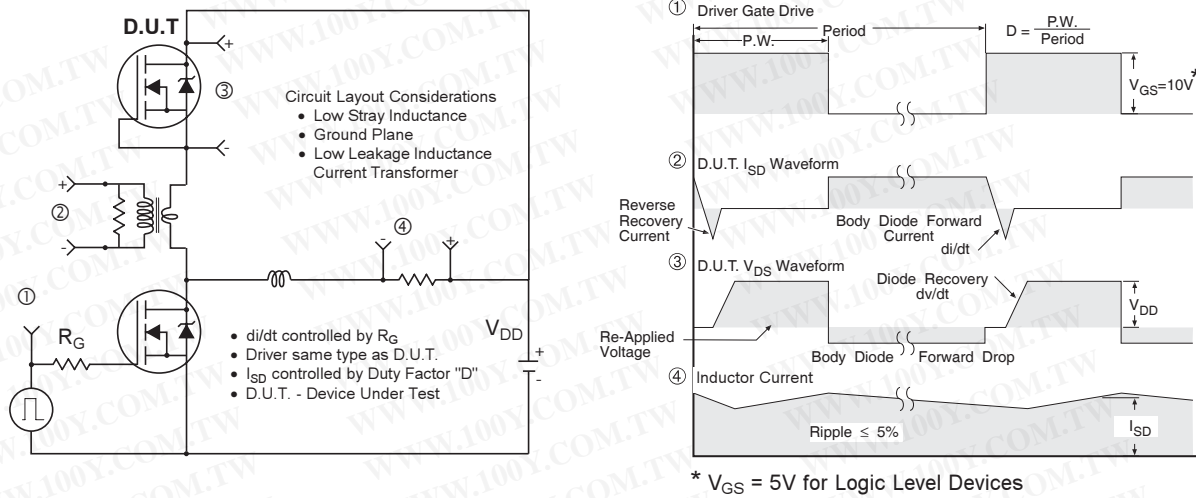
D.U.T

+

③

Circuit Layout Considerations
• Low Stray Inductance
• Ground Plane
• Low Leakage Inductance Current Transformer

-

+

②

-

④

①

$R_G$

• di/dt controlled by $R_G$
• Driver same type as D.U.T.
• $I_{SD}$ controlled by Duty Factor "D"
• D.U.T. - Device Under Test

$V_{DD}$

+

-

① Driver Gate Drive

P.W.

Period

$D = \frac{P.W.}{Period}$

$V_{GS}=10V^*$

② D.U.T. $I_{SD}$ Waveform

Reverse Recovery Current

Body Diode Forward Current

di/dt

③ D.U.T. $V_{DS}$ Waveform

Diode Recovery dv/dt

$V_{DD}$

Re-Applied Voltage

Body Diode

Forward Drop

④ Inductor Current

Ripple $\leq$ 5%

$I_{SD}$

* $V_{GS}$ = 5V for Logic Level Devices

WWW.100Y.COM.TW